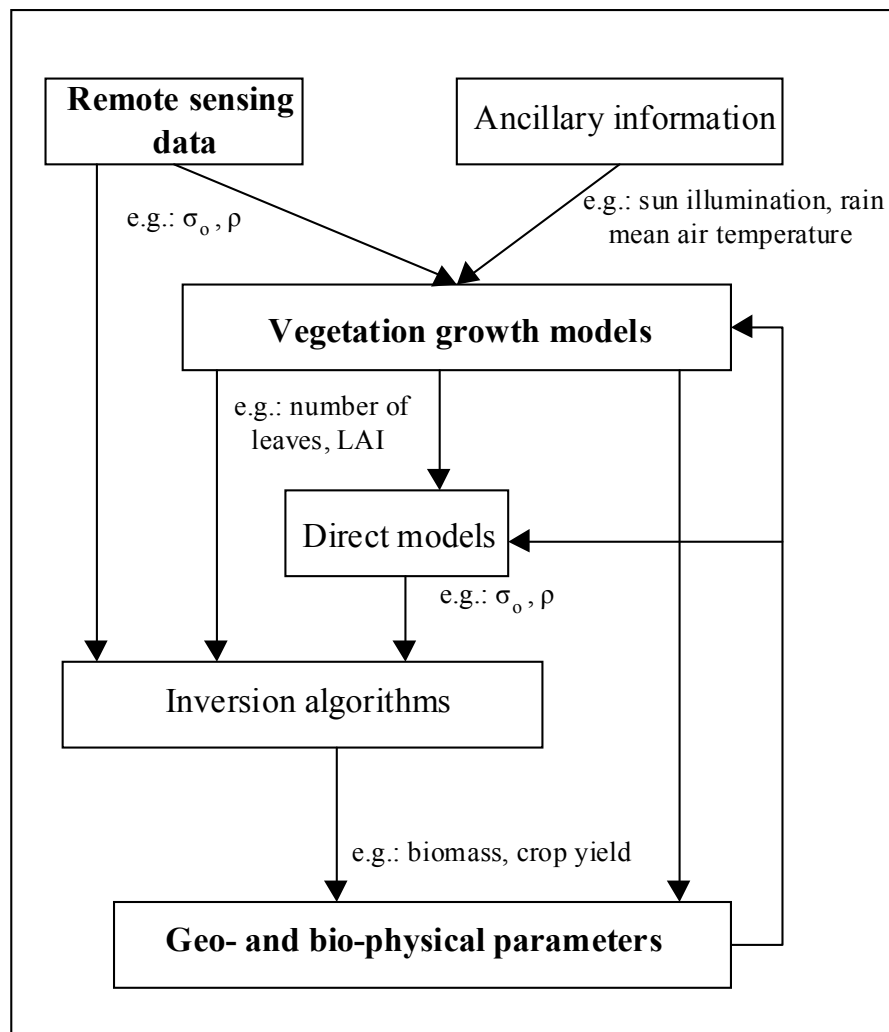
Remote sensing data

Ancillary information

e.g.: $\sigma_o$ , $\rho$

e.g.: sun illumination, rain mean air temperature

Vegetation growth models

e.g.: number of leaves, LAI

Direct models

e.g.: $\sigma_o$ , $\rho$

Inversion algorithms

e.g.: biomass, crop yield

Geo- and bio-physical parameters